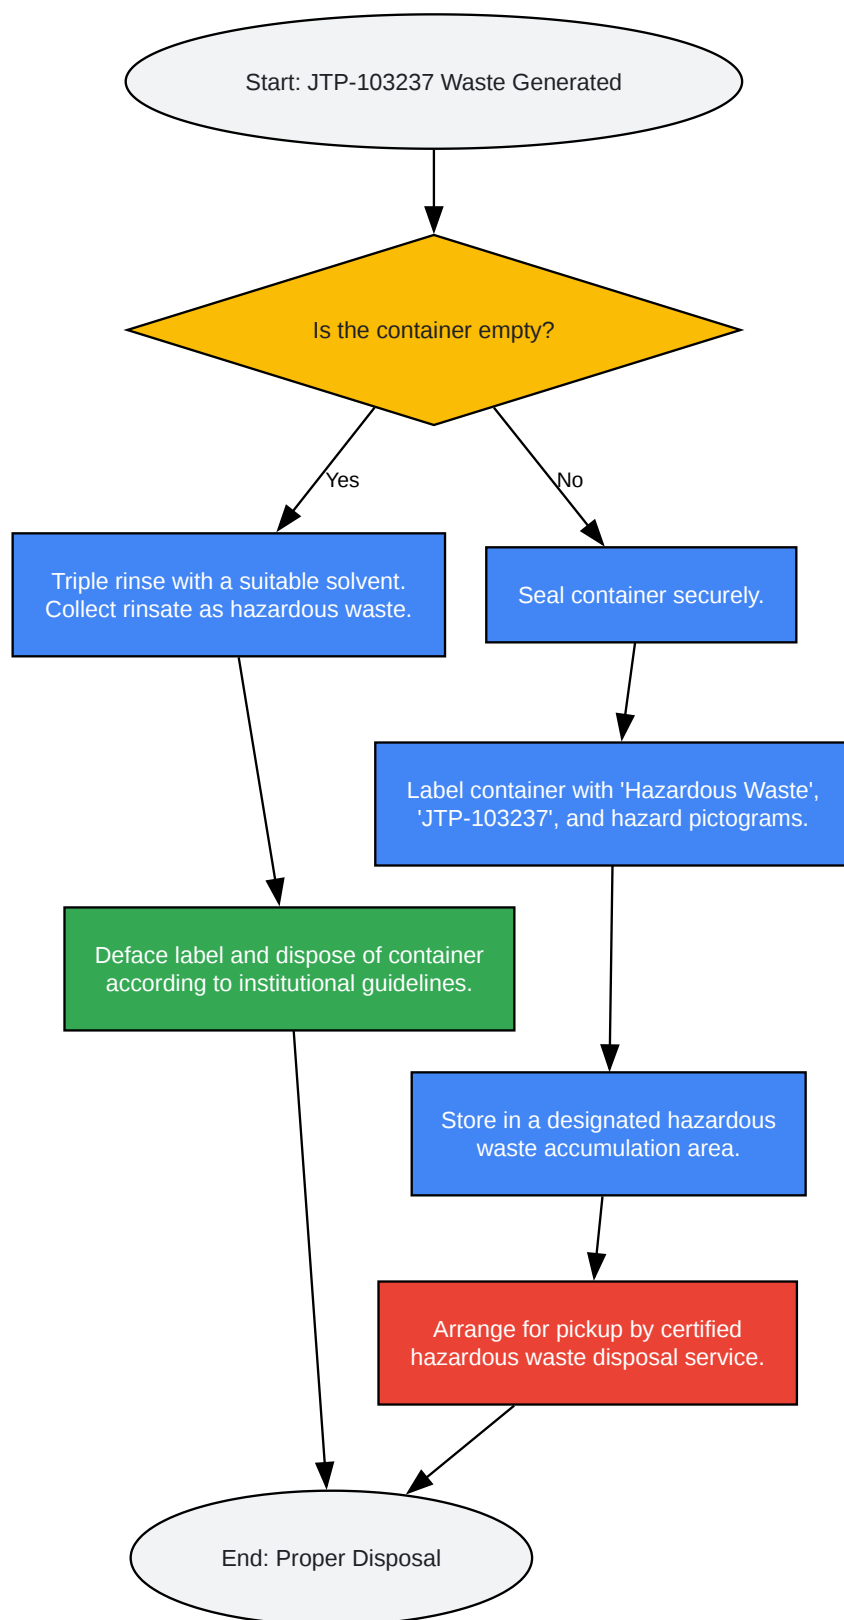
Start: JTP-103237 Waste Generated

Is the container empty?

Yes

No

Triple rinse with a suitable solvent. Collect rinsate as hazardous waste.

Seal container securely.

Label container with 'Hazardous Waste', 'JTP-103237', and hazard pictograms.

Deface label and dispose of container according to institutional guidelines.

Store in a designated hazardous waste accumulation area.

Arrange for pickup by certified hazardous waste disposal service.

End: Proper Disposal